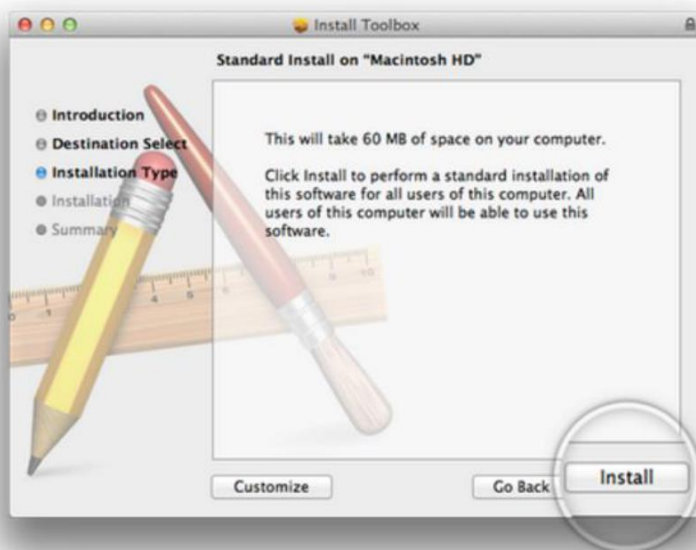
Install Toolbox

Standard Install on "Macintosh HD"

Introduction
Destination Select
Installation Type
Installation
Summary

This will take 60 MB of space on your computer.

Click Install to perform a standard installation of this software for all users of this computer. All users of this computer will be able to use this software.

Customize

Go Back

Install